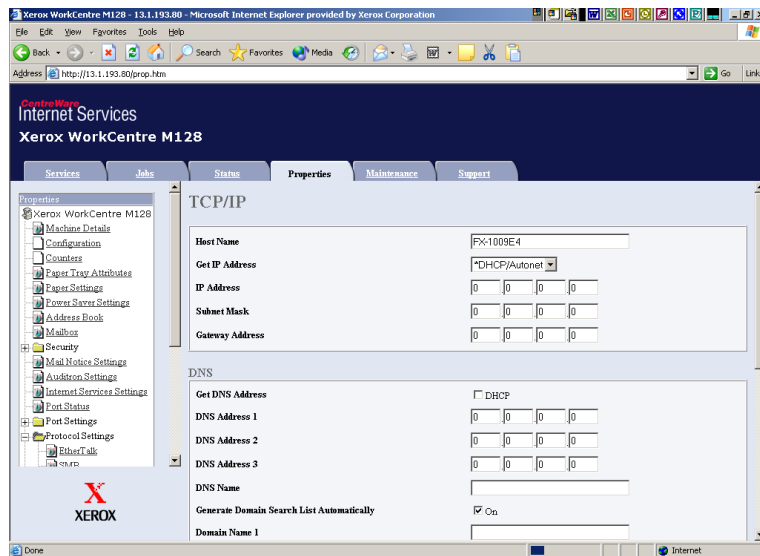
Xerox WorkCentre M128 - 13.1.193.80 - Microsoft Internet Explorer provided by Xerox Corporation

File Edit View Favorites Tools Help

Back Search Favorites Media

Address http://13.1.193.80/prop.htm Go Links

CentreWare Internet Services

Xerox WorkCentre M128

Services Jobs Status Properties Maintenance Support

Properties
Xerox WorkCentre M128
Machine Details
Configuration
Counters
Paper Tray Attributes
Paper Settings
Power Saver Settings
Address Book
Mailbox
Security
Mail Notice Settings
Auditron Settings
Internet Services Settings
Port Status
Port Settings
Protocol Settings
EtherTalk
SMB

XEROX

TCP/IP

| | |
|---|---|
| Host Name | FX-1009E4 |
| Get IP Address | *DHCP/Autonet |
| IP Address | 0 . 0 . 0 . 0 |
| Subnet Mask | 0 . 0 . 0 . 0 |
| Gateway Address | 0 . 0 . 0 . 0 |

DNS

| | |
|---|---|
| Get DNS Address | DHCP |
| DNS Address 1 | 0 . 0 . 0 . 0 |
| DNS Address 2 | 0 . 0 . 0 . 0 |
| DNS Address 3 | 0 . 0 . 0 . 0 |
| DNS Name | |
| Generate Domain Search List Automatically | On |
| Domain Name 1 | |

Done Internet